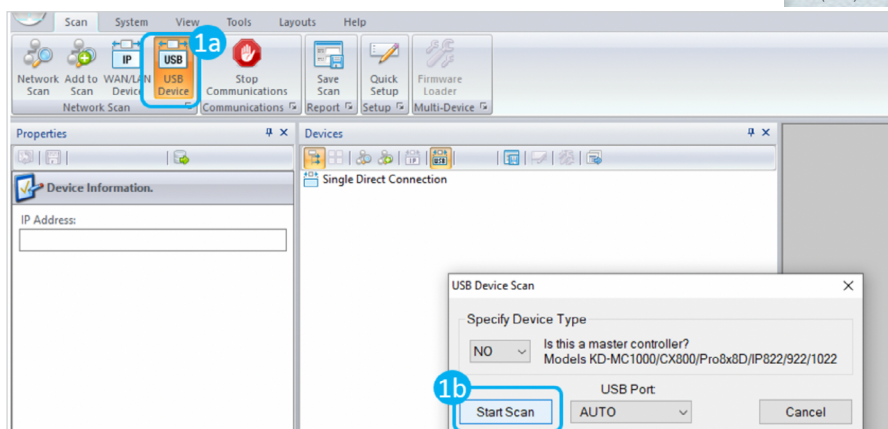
Scan System View Tools Layouts Help

Network Scan
Add to Scan
IP
WAN/LAN Device
1a
USB
USB Device
Network Scan
Stop Communications
Communications
Save Scan
Report
Quick Setup
Setup
Firmware Loader
Multi-Device

Properties
Device Information.
IP Address:

Devices
Single Direct Connection

USB Device Scan
Specify Device Type
NO
Is this a master controller?
Models KD-MC1000/CX800/Pro8x8D/IP822/922/1022
1b
USB Port:
Start Scan
AUTO
Cancel